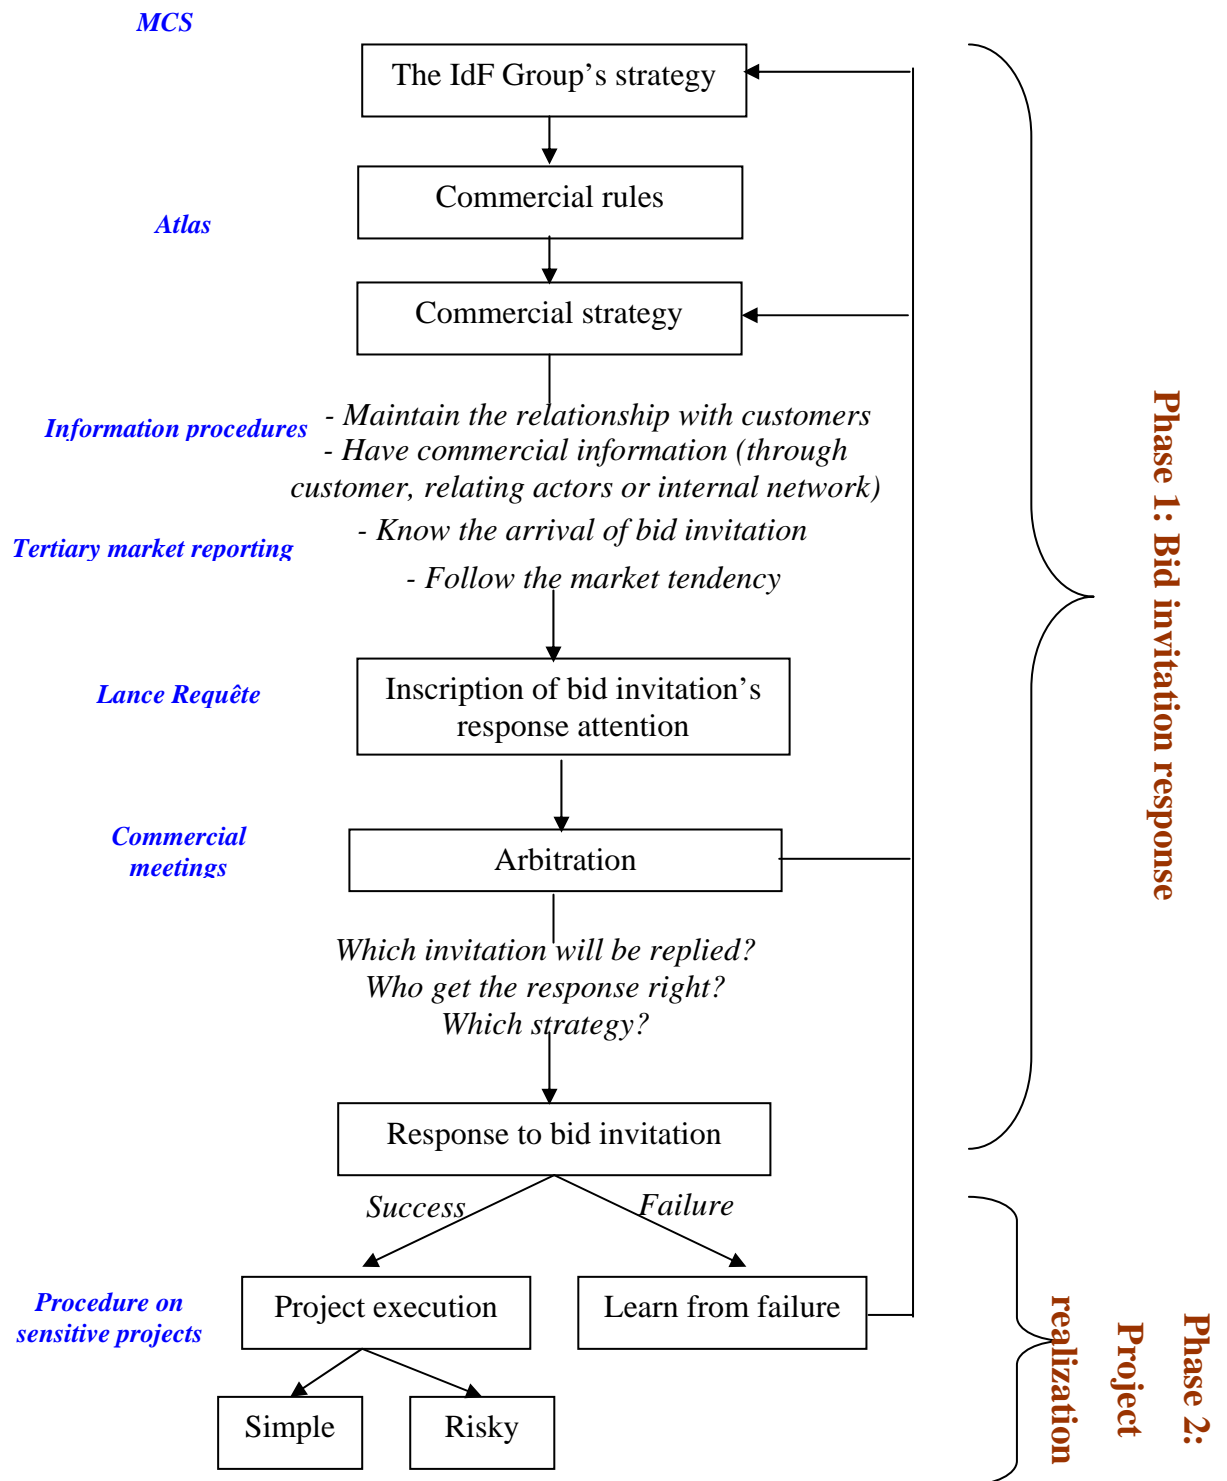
MCS

The IdF Group's strategy

Commercial rules

Atlas

Commercial strategy

Information procedures

- Maintain the relationship with customers
- Have commercial information (through customer, relating actors or internal network)

Tertiary market reporting

- Know the arrival of bid invitation
- Follow the market tendency

Lance Requête

Inscription of bid invitation's response attention

Commercial meetings

Arbitration

Which invitation will be replied?
Who get the response right?
Which strategy?

Response to bid invitation

Success

Failure

Procedure on sensitive projects

Project execution

Learn from failure

Simple

Risky

Phase 1: Bid invitation response

Phase 2: Project realization